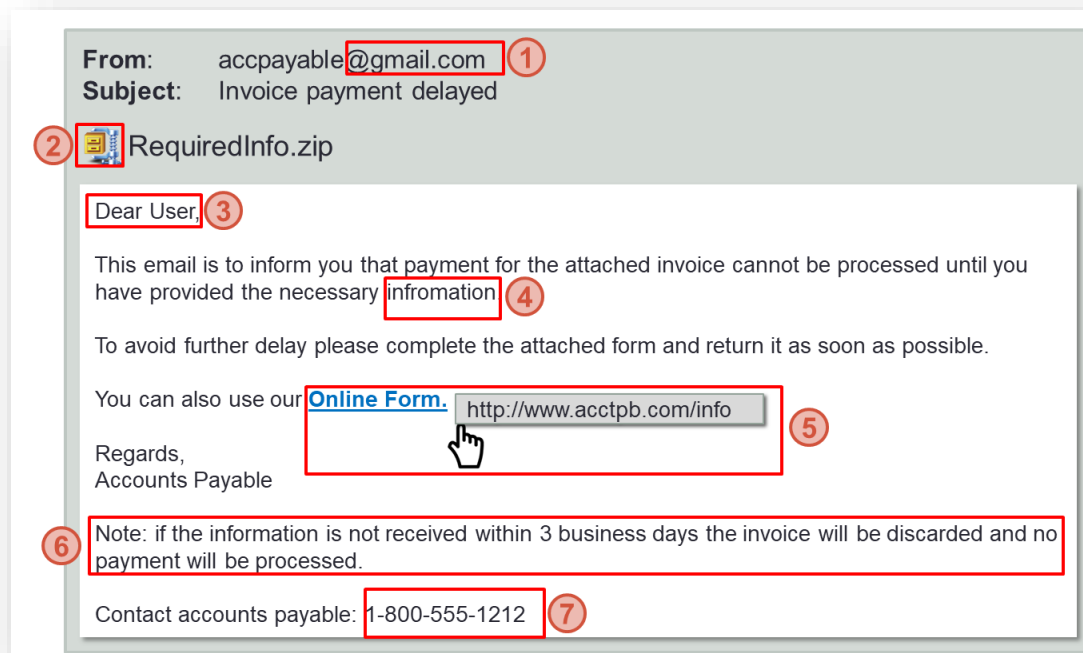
From: accpayable@gmail.com 1
Subject: Invoice payment delayed

2 RequiredInfo.zip

Dear User, 3

This email is to inform you that payment for the attached invoice cannot be processed until you have provided the necessary infromation 4

To avoid further delay please complete the attached form and return it as soon as possible.

You can also use our Online Form. http://www.acctpb.com/info 5

Regards,
Accounts Payable

6 Note: if the information is not received within 3 business days the invoice will be discarded and no payment will be processed.

Contact accounts payable: 1-800-555-1212 7